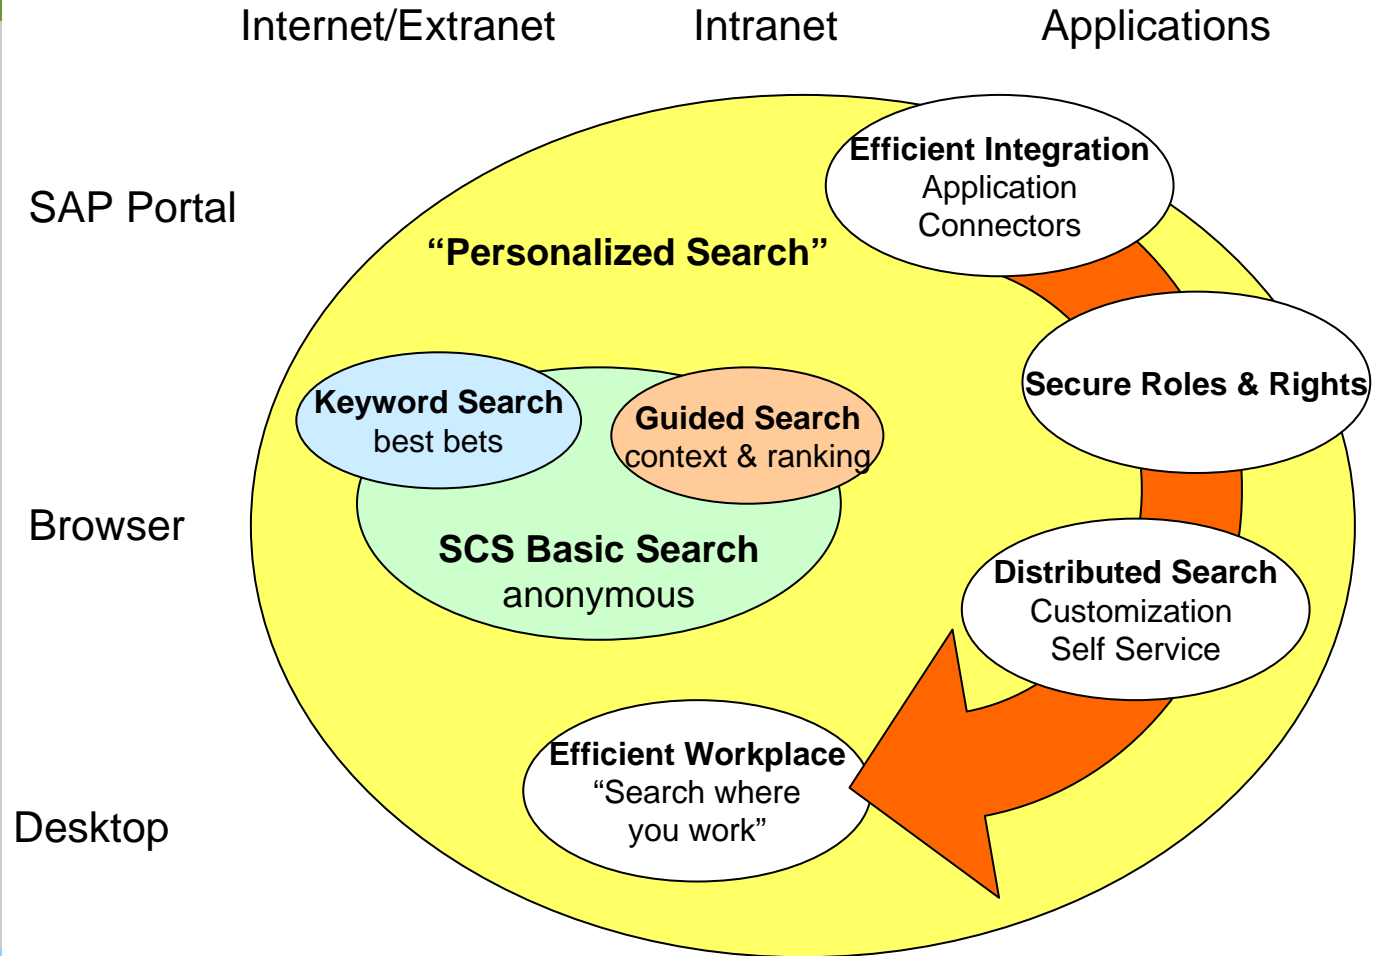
Internet/Extranet

Intranet

Applications

SAP Portal

Browser

Desktop

“Personalized Search”

Efficient Integration
Application
Connectors

Secure Roles & Rights

Distributed Search
Customization
Self Service

Efficient Workplace
“Search where
you work”

Keyword Search
best bets

Guided Search
context & ranking

SCS Basic Search
anonymous